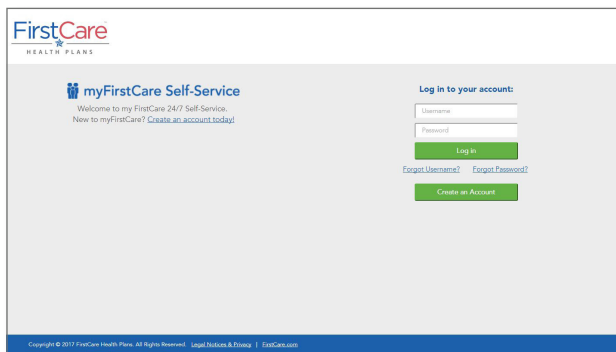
FirstCare
HEALTH PLANS

myFirstCare Self-Service

Welcome to my FirstCare 24/7 Self-Service.
New to myFirstCare? Create an account today!

Log in to your account:

Username

Password

Log in

Forgot Username? Forgot Password?

Create an Account

Copyright © 2017 FirstCare Health Plans. All Rights Reserved. Legal Notices & Privacy | FirstCare.com